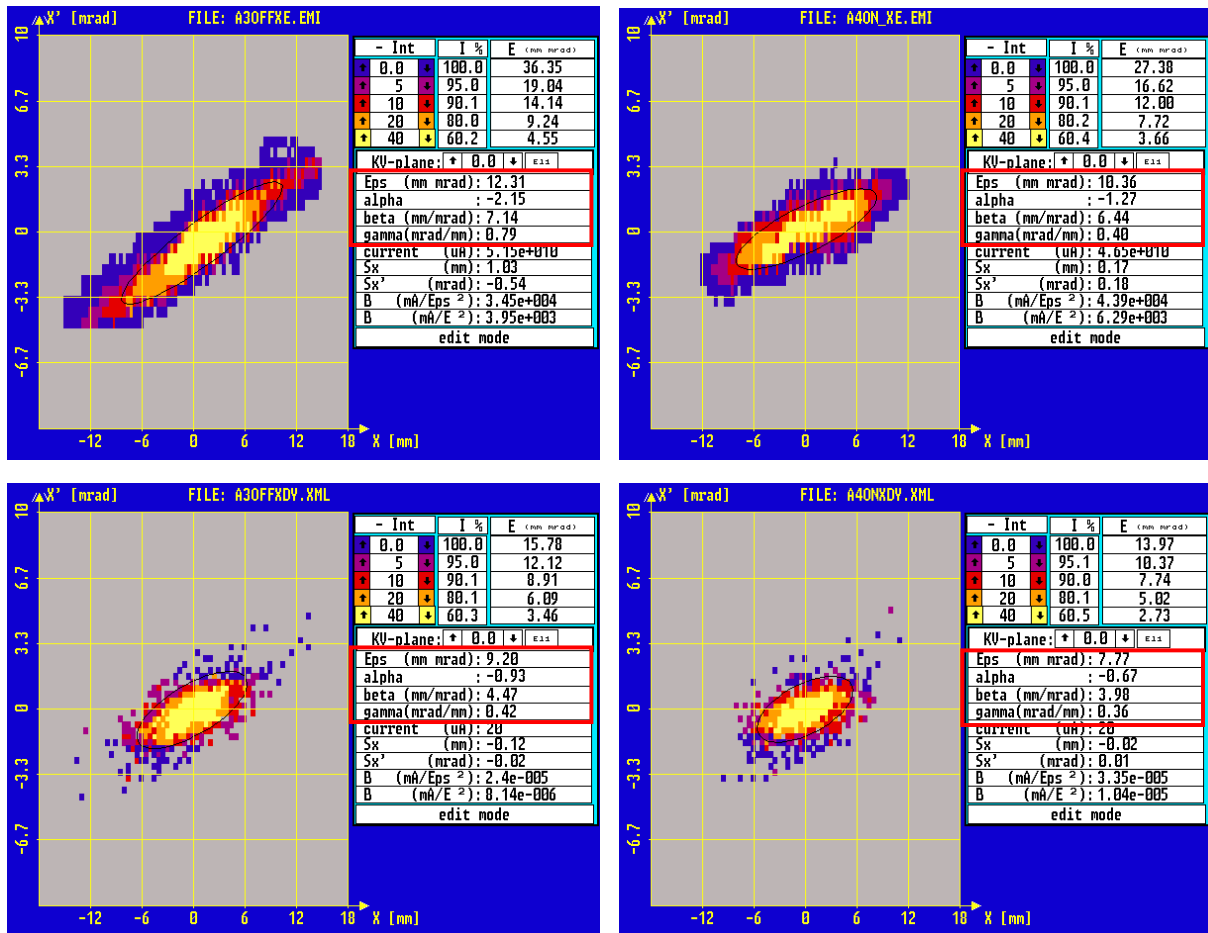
X' [mrad] FILE: A3OFFXE.EMI

10
6.7
3.3
0
-3.3
-6.7

-12 -6 0 6 12 18 X [mm]

| - Int | I % | E (mm mrad) |
|---|---|---|
| 0.0 | 100.0 | 36.35 |
| 5 | 95.0 | 19.04 |
| 10 | 90.1 | 14.14 |
| 20 | 80.0 | 9.24 |
| 40 | 60.2 | 4.55 |

KV-plane: 0.0 E11

Eps (mm mrad): 12.31
alpha : -2.15
beta (mm/mrad): 7.14
gamma(mrad/mm): 0.79
current (uA): 5.15e+010
Sx (mm): 1.03
Sx' (mrad): -0.54
B (mA/Eps ²): 3.45e+004
B (mA/E ²): 3.95e+003
edit mode

X' [mrad] FILE: A4ON_XE.EMI

10
6.7
3.3
0
-3.3
-6.7

-12 -6 0 6 12 18 X [mm]

| - Int | I % | E (mm mrad) |
|---|---|---|
| 0.0 | 100.0 | 27.38 |
| 5 | 95.0 | 16.62 |
| 10 | 90.1 | 12.00 |
| 20 | 80.2 | 7.72 |
| 40 | 60.4 | 3.66 |

KV-plane: 0.0 E11

Eps (mm mrad): 10.36
alpha : -1.27
beta (mm/mrad): 6.44
gamma(mrad/mm): 0.40
current (uA): 4.65e+010
Sx (mm): 0.17
Sx' (mrad): 0.18
B (mA/Eps ²): 4.39e+004
B (mA/E ²): 6.29e+003
edit mode

X' [mrad] FILE: A3OFFXDY.XML

10
6.7
3.3
0
-3.3
-6.7

-12 -6 0 6 12 18 X [mm]

| - Int | I % | E (mm mrad) |
|---|---|---|
| 0.0 | 100.0 | 15.78 |
| 5 | 95.0 | 12.12 |
| 10 | 90.1 | 8.91 |
| 20 | 80.1 | 6.09 |
| 40 | 60.3 | 3.46 |

KV-plane: 0.0 E11

Eps (mm mrad): 9.20
alpha : -0.93
beta (mm/mrad): 4.47
gamma(mrad/mm): 0.42
current (uA): 20
Sx (mm): -0.12
Sx' (mrad): -0.02
B (mA/Eps ²): 2.4e-005
B (mA/E ²): 8.14e-006
edit mode

X' [mrad] FILE: A4ONXDY.XML

10
6.7
3.3
0
-3.3
-6.7

-12 -6 0 6 12 18 X [mm]

| - Int | I % | E (mm mrad) |
|---|---|---|
| 0.0 | 100.0 | 13.97 |
| 5 | 95.1 | 10.37 |
| 10 | 90.0 | 7.74 |
| 20 | 80.1 | 5.02 |
| 40 | 60.5 | 2.73 |

KV-plane: 0.0 E11

Eps (mm mrad): 7.77
alpha : -0.67
beta (mm/mrad): 3.98
gamma(mrad/mm): 0.36
current (uA): 20
Sx (mm): -0.02
Sx' (mrad): 0.01
B (mA/Eps ²): 3.35e-005
B (mA/E ²): 1.04e-005
edit mode